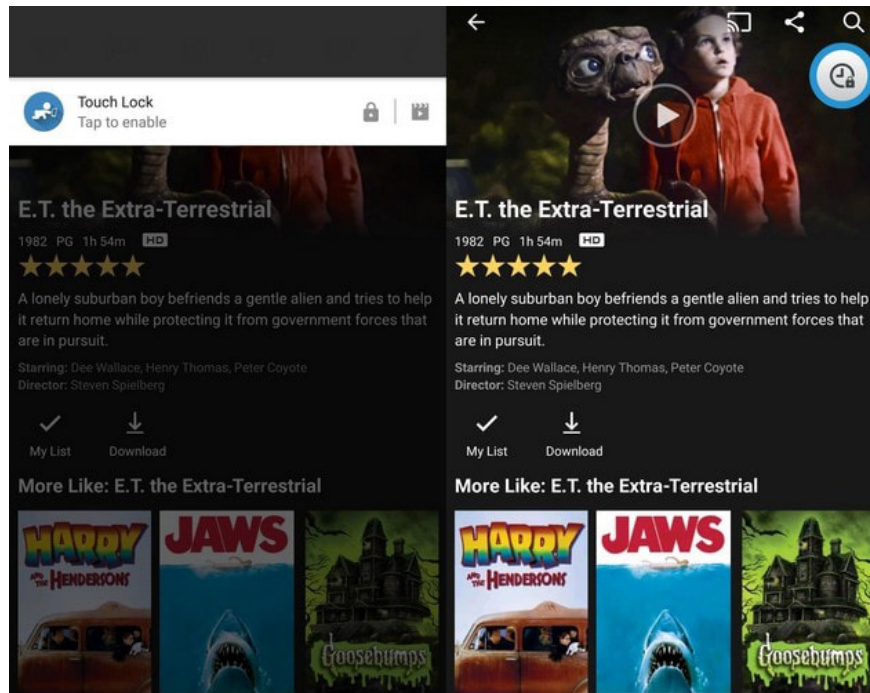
Touch Lock
Tap to enable

E.T. the Extra-Terrestrial
1982 PG 1h 54m HD
A lonely suburban boy befriends a gentle alien and tries to help it return home while protecting it from government forces that are in pursuit.
Starring: Dee Wallace, Henry Thomas, Peter Coyote
Director: Steven Spielberg
My List
Download
More Like: E.T. the Extra-Terrestrial
HARRY AND THE HENDERSONS
JAWS
Goosebumps

E.T. the Extra-Terrestrial
1982 PG 1h 54m HD
A lonely suburban boy befriends a gentle alien and tries to help it return home while protecting it from government forces that are in pursuit.
Starring: Dee Wallace, Henry Thomas, Peter Coyote
Director: Steven Spielberg
My List
Download
More Like: E.T. the Extra-Terrestrial
HARRY AND THE HENDERSONS
JAWS
Goosebumps